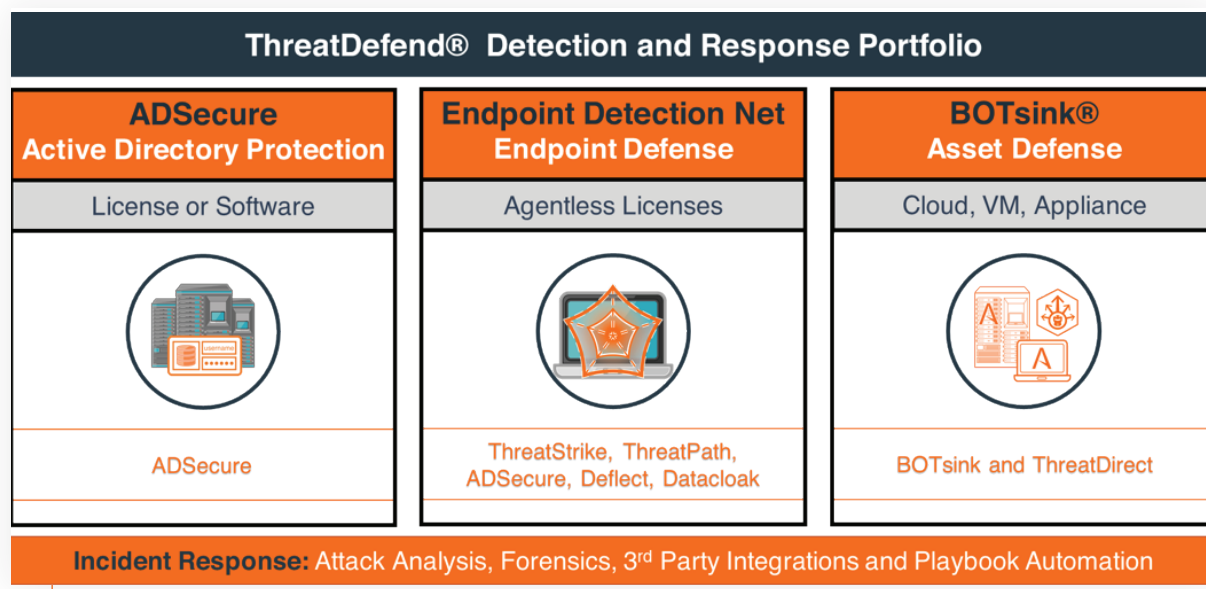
ThreatDefend® Detection and Response Portfolio

ADSecure
Active Directory Protection

License or Software

ADSecure

Endpoint Detection Net
Endpoint Defense

Agentless Licenses

ThreatStrike, ThreatPath, ADSecure, Deflect, Datacloak

BOTsink®
Asset Defense

Cloud, VM, Appliance

BOTsink and ThreatDirect

Incident Response: Attack Analysis, Forensics, 3$^{rd}$ Party Integrations and Playbook Automation